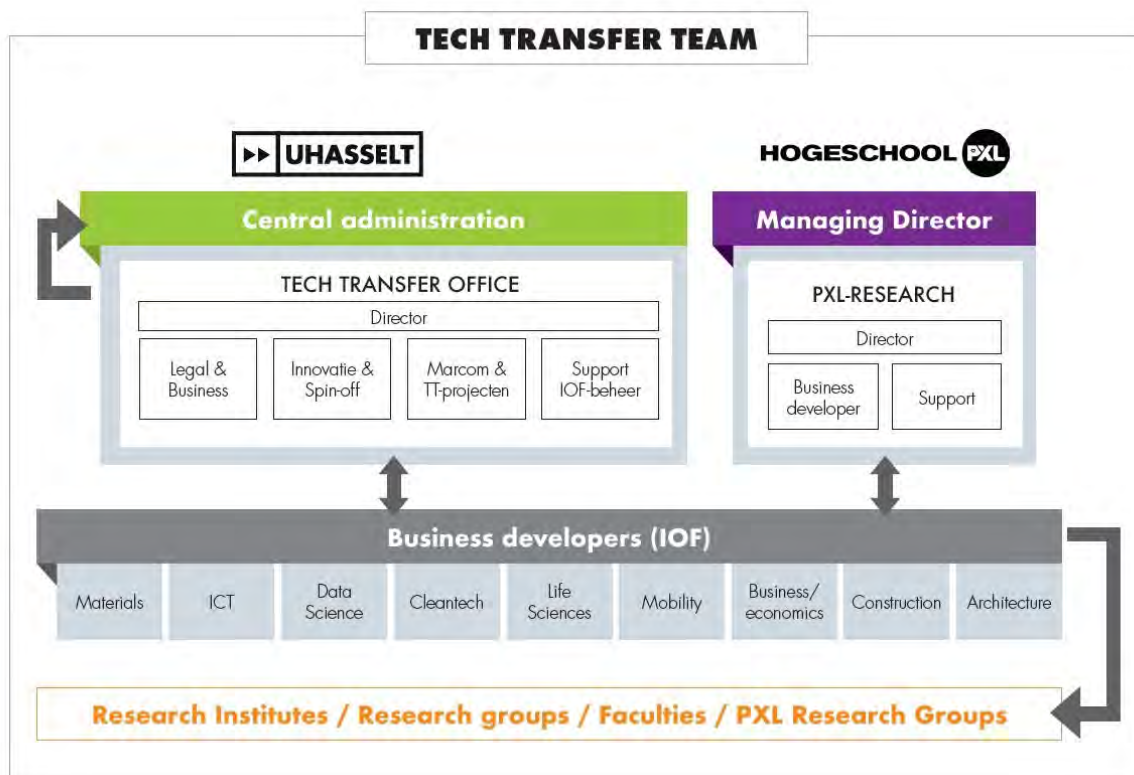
TECH TRANSFER TEAM

UHASSELT

HOGESCHOOL PXL

Central administration

TECH TRANSFER OFFICE

Director

Legal & Business

Innovatie & Spin-off

Marcom & TT-projecten

Support IOF-beheer

Managing Director

PXL-RESEARCH

Director

Business developer

Support

Business developers (IOF)

Materials

ICT

Data Science

Cleantech

Life Sciences

Mobility

Business/ economics

Construction

Architecture

Research Institutes / Research groups / Faculties / PXL Research Groups